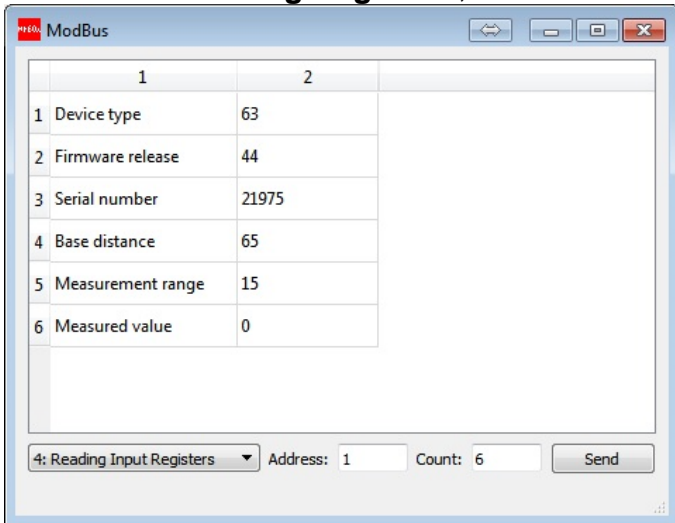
ModBus

|   | 1 | 2 |
|---|---|---|
| 1 | Device type | 63 |
| 2 | Firmware release | 44 |
| 3 | Serial number | 21975 |
| 4 | Base distance | 65 |
| 5 | Measurement range | 15 |
| 6 | Measured value | 0 |

4: Reading Input Registers Address: 1 Count: 6 Send